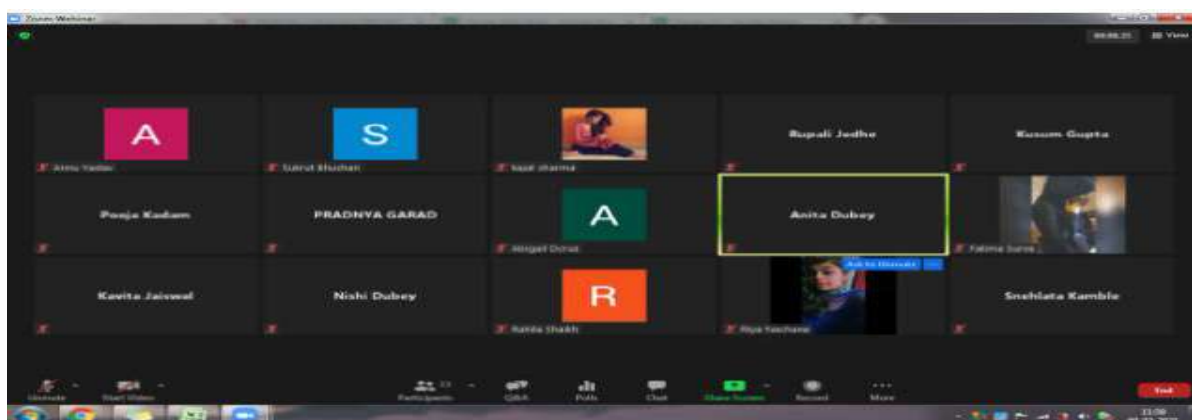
Zoom Webinar

View

A
Annu Yadav

S
Subrut Bhushan

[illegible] sharma

Rupali Jadhe

Kusum Gupta

Pooja Kadam

PRADNYA GARAD

A
Abhijeet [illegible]

Anita Dubey

Fatima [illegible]

Kavita Jaiswal

Nishi Dubey

R
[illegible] Shaikh

Ask to Unmute

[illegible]

Snehlata Kamble

Unmute

Start Video

Participants

Q&A

Polls

Chat

Share Screen

Record

More

End